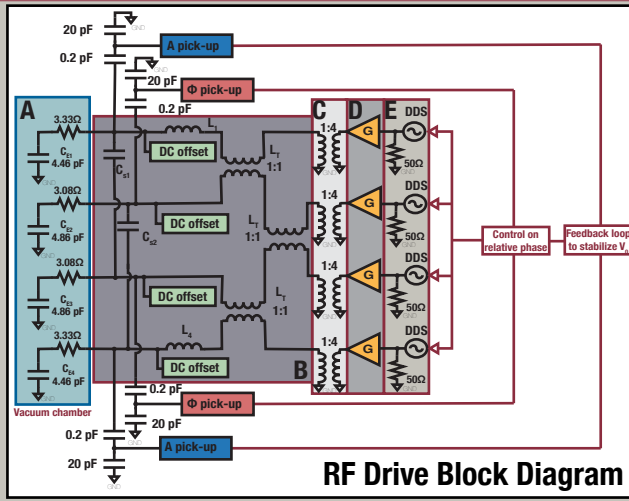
20 pF
GND
0.2 pF
A pick-up
GND
20 pF
Φ pick-up
GND
0.2 pF
A
B
C
D
E
3.33Ω
$C_{E1}$
4.46 pF
GND
$L_T$
$C_{s1}$
DC offset
$L_T$
1:1
1:4
G
DDS
50Ω
GND
3.08Ω
$C_{E2}$
4.86 pF
GND
DC offset
$C_{s2}$
$L_T$
1:1
1:4
G
DDS
50Ω
GND
Control on relative phase
Feedback loop to stabilize $V_0$
3.08Ω
$C_{E3}$
4.86 pF
GND
DC offset
$L_T$
1:1
1:4
G
DDS
50Ω
GND
3.33Ω
$C_{E4}$
4.46 pF
GND
$L_4$
DC offset
1:4
G
DDS
50Ω
GND
Vacuum chamber
0.2 pF
GND
Φ pick-up
20 pF
GND
0.2 pF
A pick-up
GND
20 pF
GND
RF Drive Block Diagram